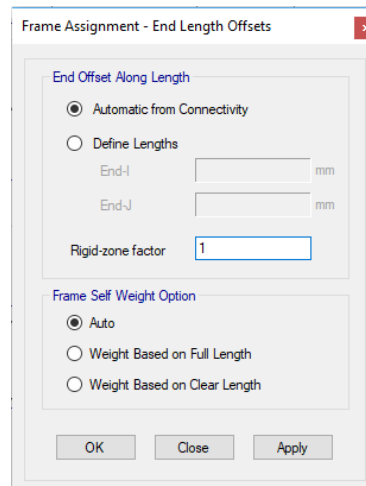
Frame Assignment - End Length Offsets

End Offset Along Length

Automatic from Connectivity

Define Lengths

End-I mm

End-J mm

Rigid-zone factor 1

Frame Self Weight Option

Auto

Weight Based on Full Length

Weight Based on Clear Length

OK Close Apply